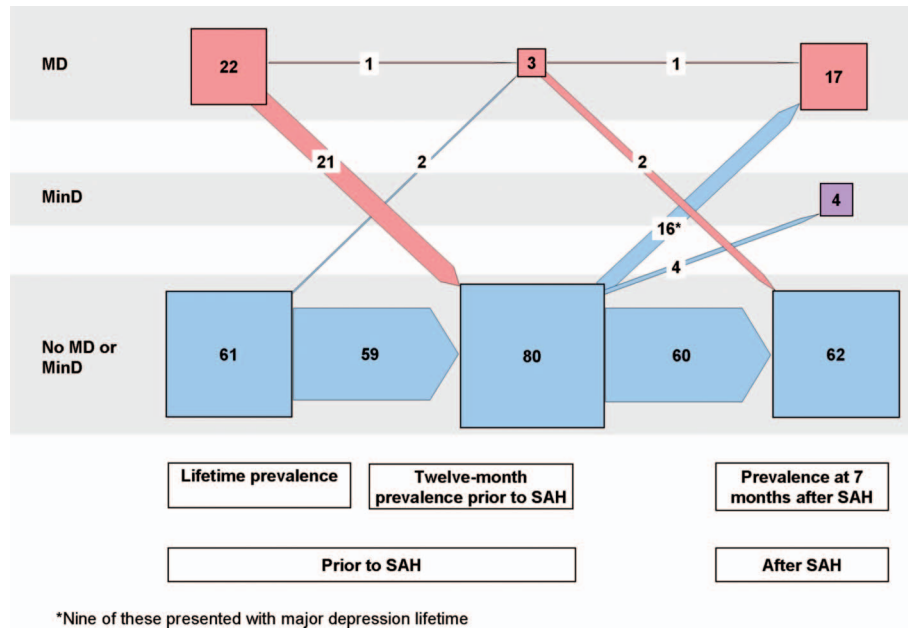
MD

22

1

3

1

17

21

2

2

MinD

4

16*

4

No MD or MinD

61

59

80

60

62

Lifetime prevalence

Twelve-month prevalence prior to SAH

Prevalence at 7 months after SAH

Prior to SAH

After SAH

*Nine of these presented with major depression lifetime